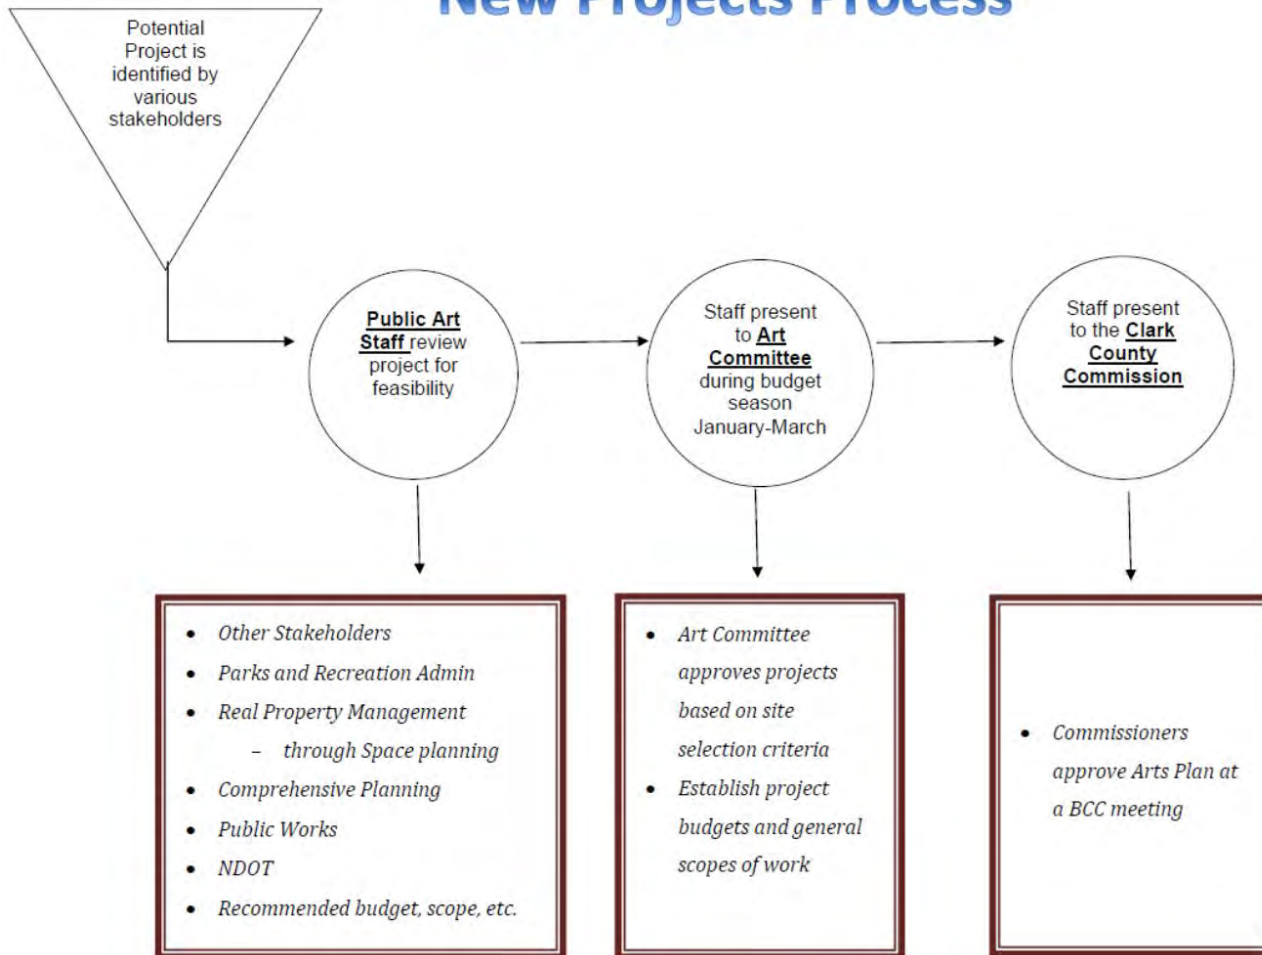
New Projects Process

Potential Project is identified by various stakeholders

Public Art Staff review project for feasibility

Staff present to Art Committee during budget season January-March

Staff present to the Clark County Commission

- Other Stakeholders
- Parks and Recreation Admin
- Real Property Management
  - through Space planning
- Comprehensive Planning
- Public Works
- NDOT
- Recommended budget, scope, etc.

- Art Committee approves projects based on site selection criteria
- Establish project budgets and general scopes of work

- Commissioners approve Arts Plan at a BCC meeting